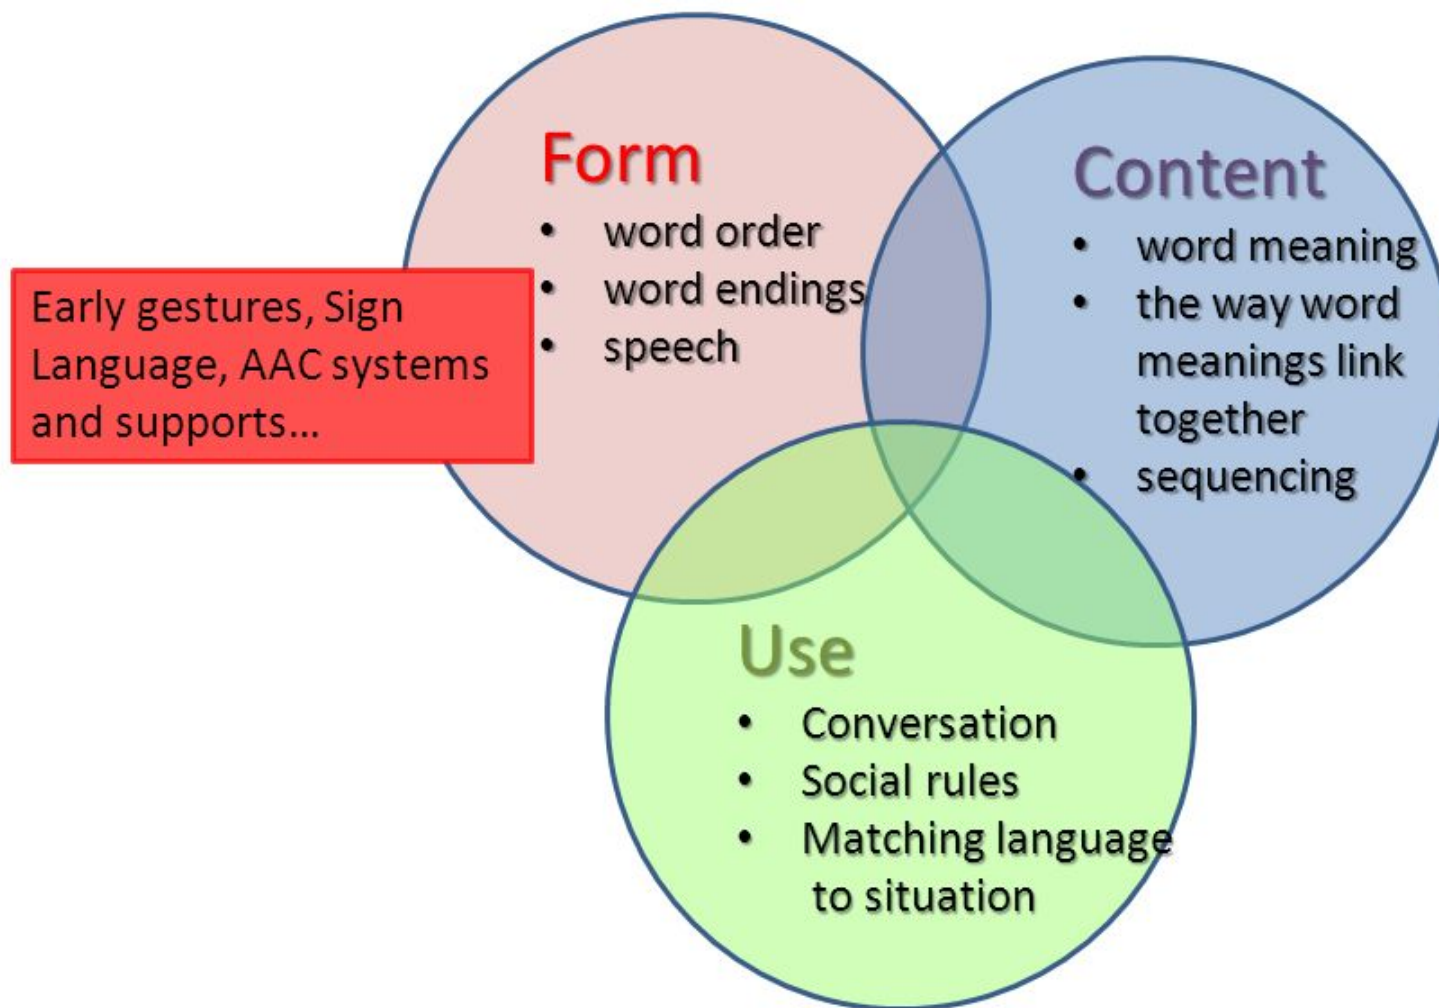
Early gestures, Sign Language, AAC systems and supports…

Form
- word order
- word endings
- speech

Content
- word meaning
- the way word meanings link together
- sequencing

Use
- Conversation
- Social rules
- Matching language to situation